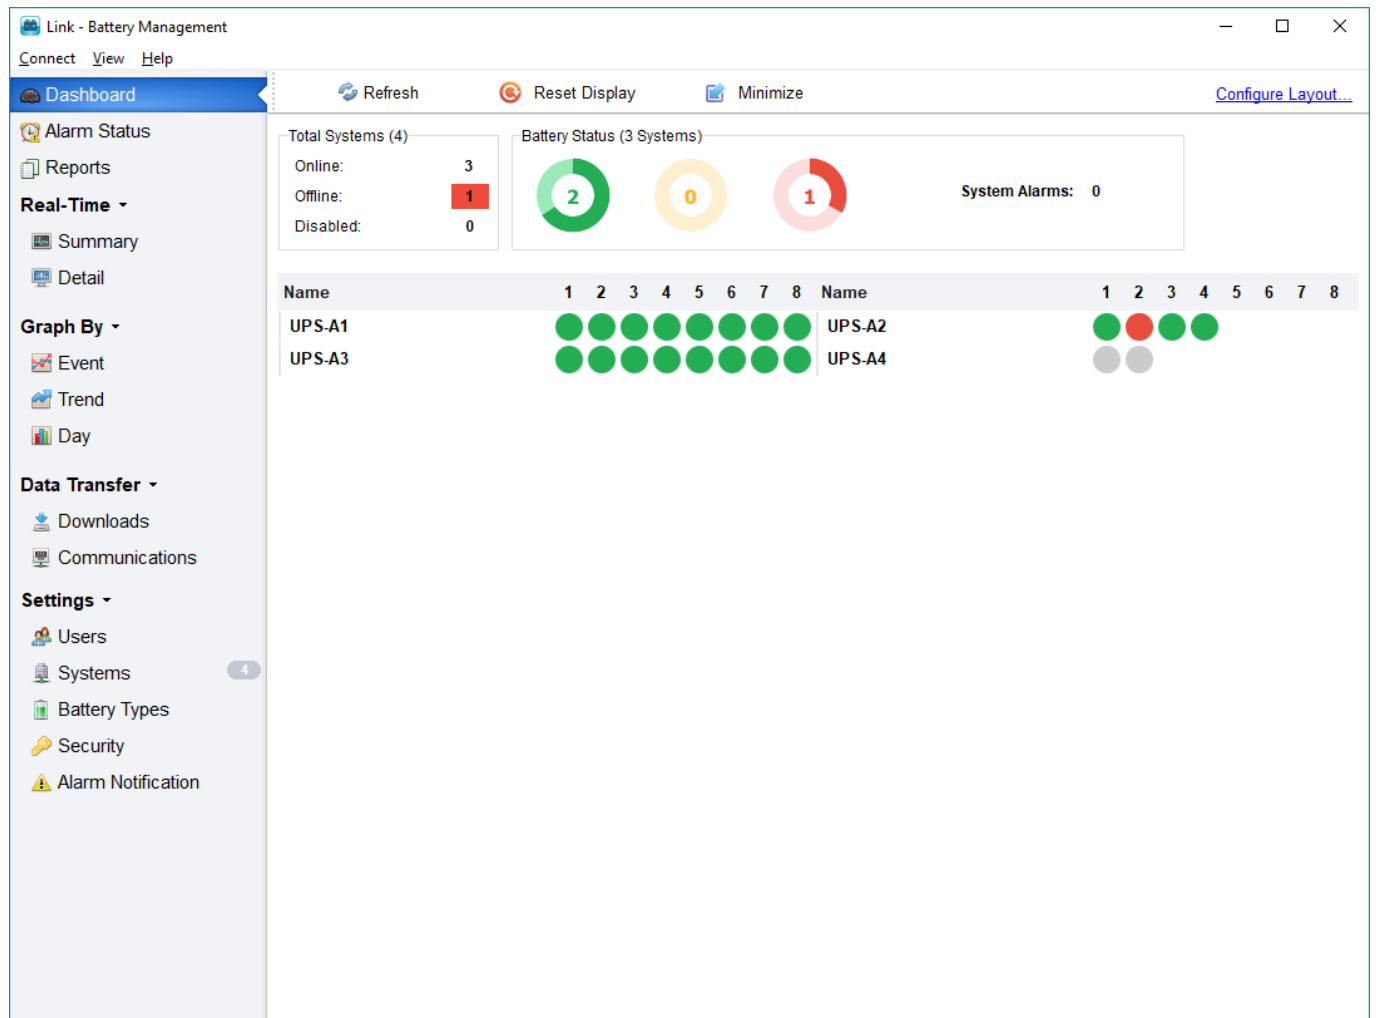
Link - Battery Management

Connect View Help

Dashboard
Alarm Status
Reports
Real-Time
Summary
Detail
Graph By
Event
Trend
Day
Data Transfer
Downloads
Communications
Settings
Users
Systems 4
Battery Types
Security
Alarm Notification

Refresh Reset Display Minimize Configure Layout...

Total Systems (4)
Online: 3
Offline: 1
Disabled: 0

Battery Status (3 Systems)
2 0 1
System Alarms: 0

| Name | 1 | 2 | 3 | 4 | 5 | 6 | 7 | 8 | Name | 1 | 2 | 3 | 4 | 5 | 6 | 7 | 8 |
|---|---|---|---|---|---|---|---|---|---|---|---|---|---|---|---|---|---|
| UPS-A1 | | | | | | | | | UPS-A2 | | | | | | | | |
| UPS-A3 | | | | | | | | | UPS-A4 | | | | | | | | |